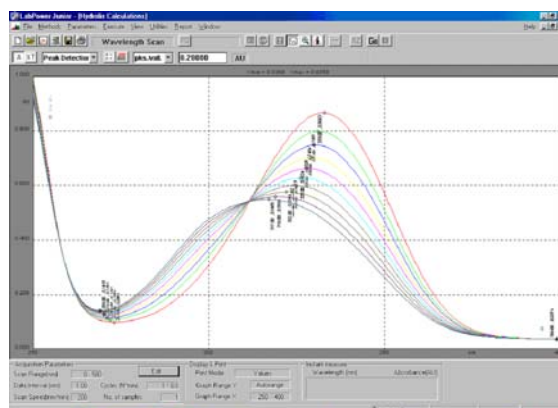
LabPower Junior - [Hydrolic Calculations]

File Methods Parameters Execute View Utilities Report Window

Wavelength Scan

Peak Detection

pks.wat.

0.29000

AU

Acquisition Parameters

Scan Range (nm)

Edit

Display & Print

Plot Mode

Values

Graph Range Y

Autorange

Graph Range X

250 - 400

Wavelength [nm]

Absorbance [AU]

No. of samples

Cycles (#) time

Scan Speed (nm/min)